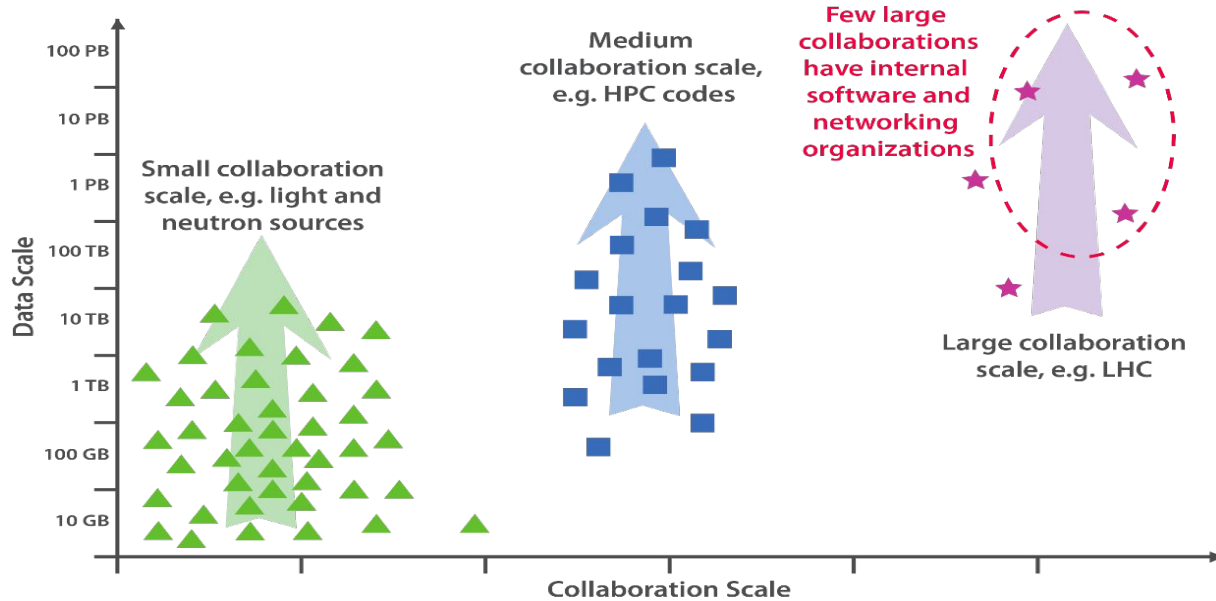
Data Scale

100 PB
10 PB
1 PB
100 TB
10 TB
1 TB
100 GB
10 GB

Small collaboration scale, e.g. light and neutron sources

Medium collaboration scale, e.g. HPC codes

Few large collaborations have internal software and networking organizations

Large collaboration scale, e.g. LHC

Collaboration Scale